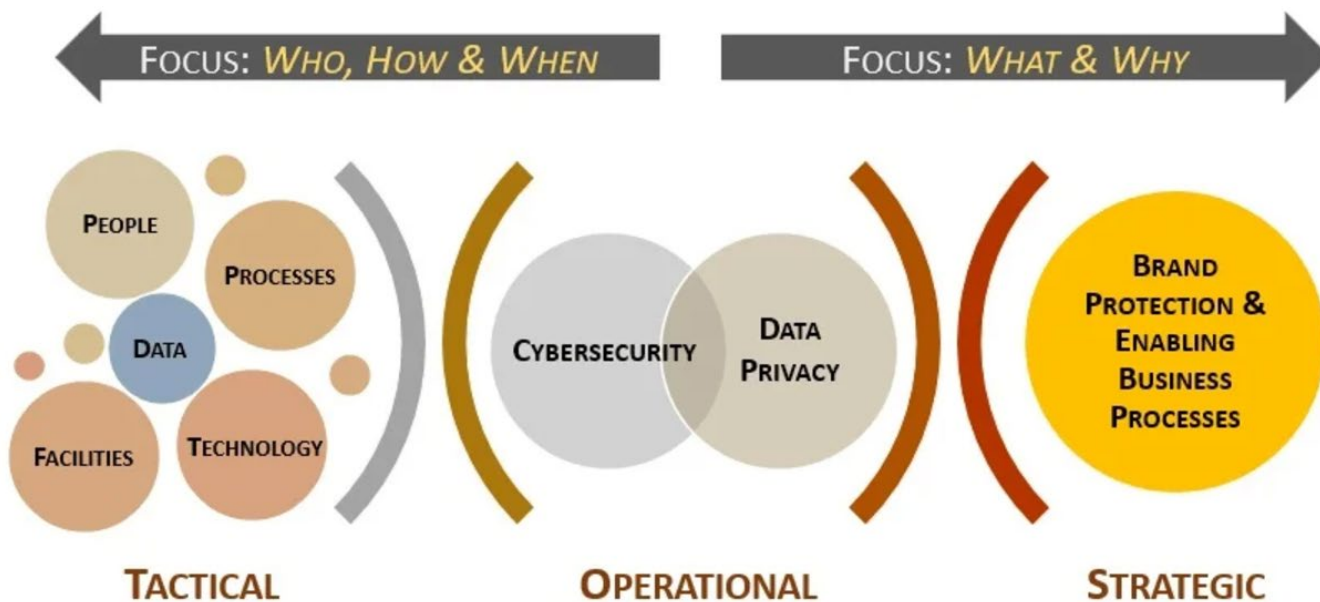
FOCUS: WHO, HOW & WHEN

FOCUS: WHAT & WHY

PEOPLE

PROCESSES

DATA

FACILITIES

TECHNOLOGY

CYBERSECURITY

DATA PRIVACY

BRAND PROTECTION & ENABLING BUSINESS PROCESSES

TACTICAL

OPERATIONAL

STRATEGIC